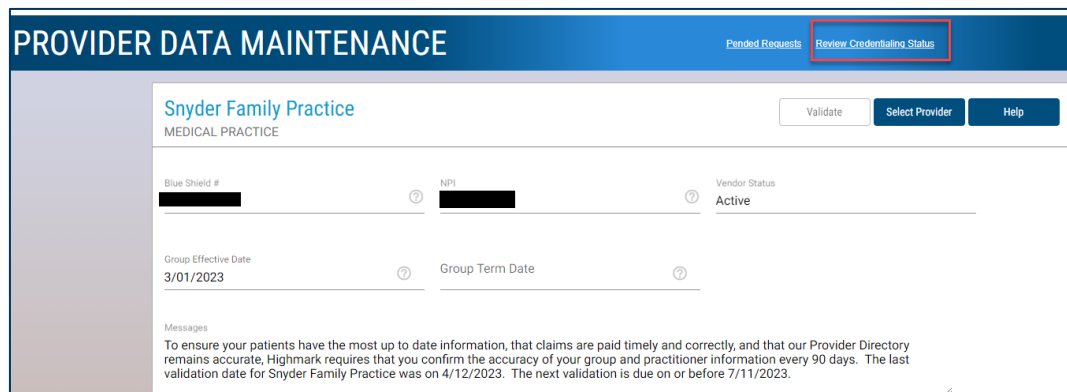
PROVIDER DATA MAINTENANCE

Pended Requests Review Credentialing Status

Snyder Family Practice
MEDICAL PRACTICE

Validate Select Provider Help

Blue Shield #

NPI

Vendor Status
Active

Group Effective Date
3/01/2023

Group Term Date

Messages
To ensure your patients have the most up to date information, that claims are paid timely and correctly, and that our Provider Directory remains accurate, Highmark requires that you confirm the accuracy of your group and practitioner information every 90 days. The last validation date for Snyder Family Practice was on 4/12/2023. The next validation is due on or before 7/11/2023.